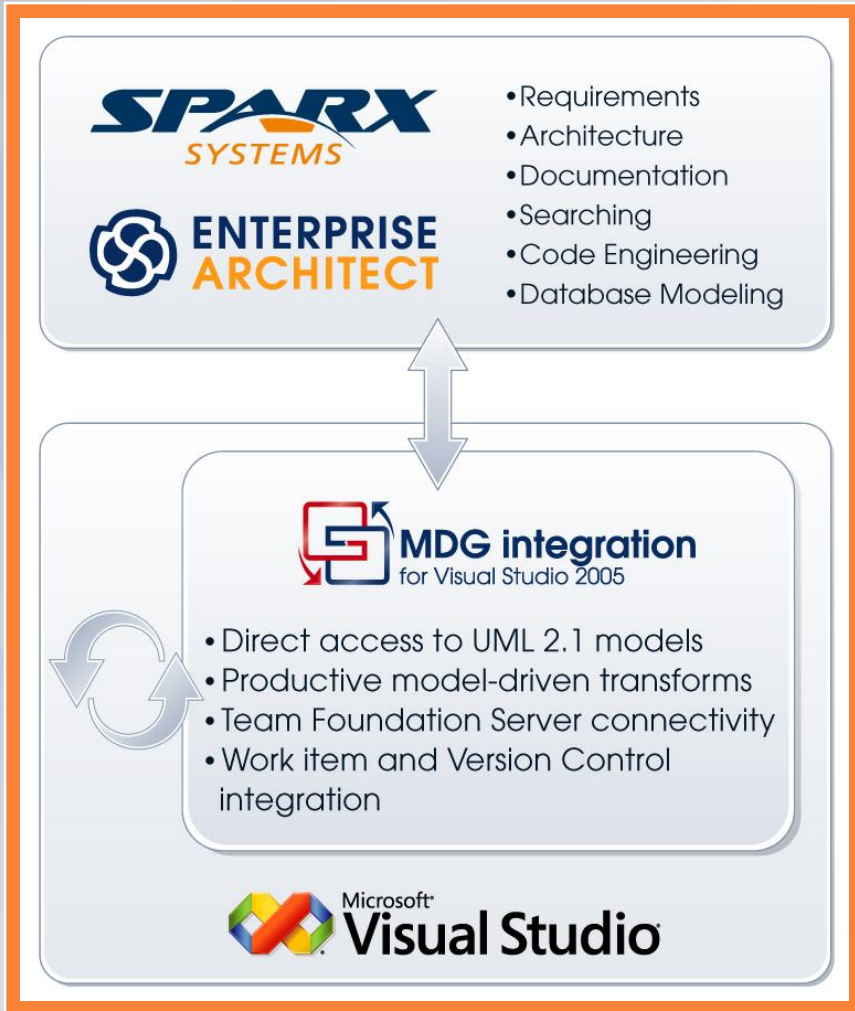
SPARX SYSTEMS

ENTERPRISE ARCHITECT

•Requirements
•Architecture
•Documentation
•Searching
•Code Engineering
•Database Modeling

MDG integration for Visual Studio 2005

•Direct access to UML 2.1 models
•Productive model-driven transforms
•Team Foundation Server connectivity
•Work item and Version Control integration

Microsoft® Visual Studio®